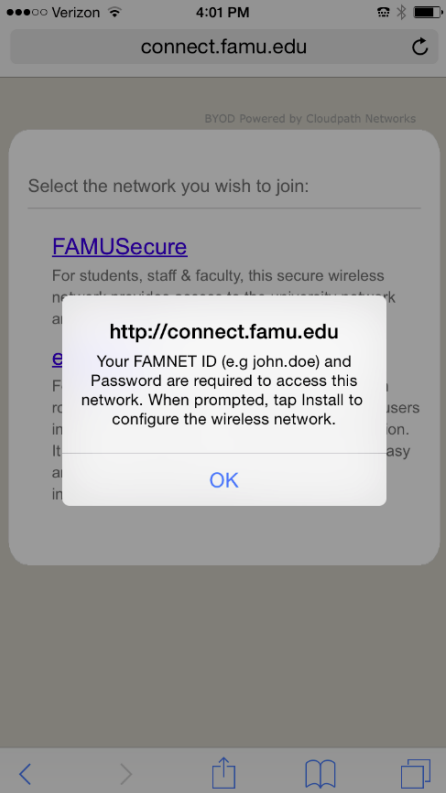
●●●○○ Verizon 4:01 PM

connect.famu.edu

BYOD Powered by Cloudpath Networks

Select the network you wish to join:

FAMUSecure

For students, staff & faculty, this secure wireless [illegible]

e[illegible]

F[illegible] r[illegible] users i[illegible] on. It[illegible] asy a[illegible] i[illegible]

http://connect.famu.edu

Your FAMNET ID (e.g john.doe) and Password are required to access this network. When prompted, tap Install to configure the wireless network.

OK